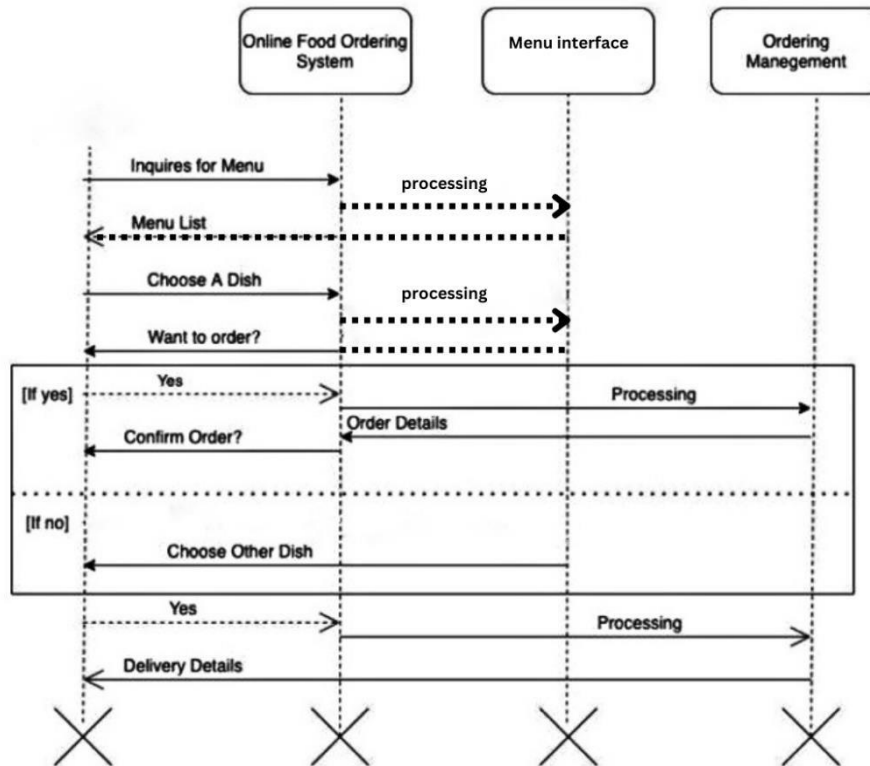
Online Food Ordering System

Menu interface

Ordering Manegement

Inquires for Menu

processing

Menu List

Choose A Dish

processing

Want to order?

[If yes]

Yes

Processing

Order Details

Confirm Order?

[If no]

Choose Other Dish

Yes

Processing

Delivery Details